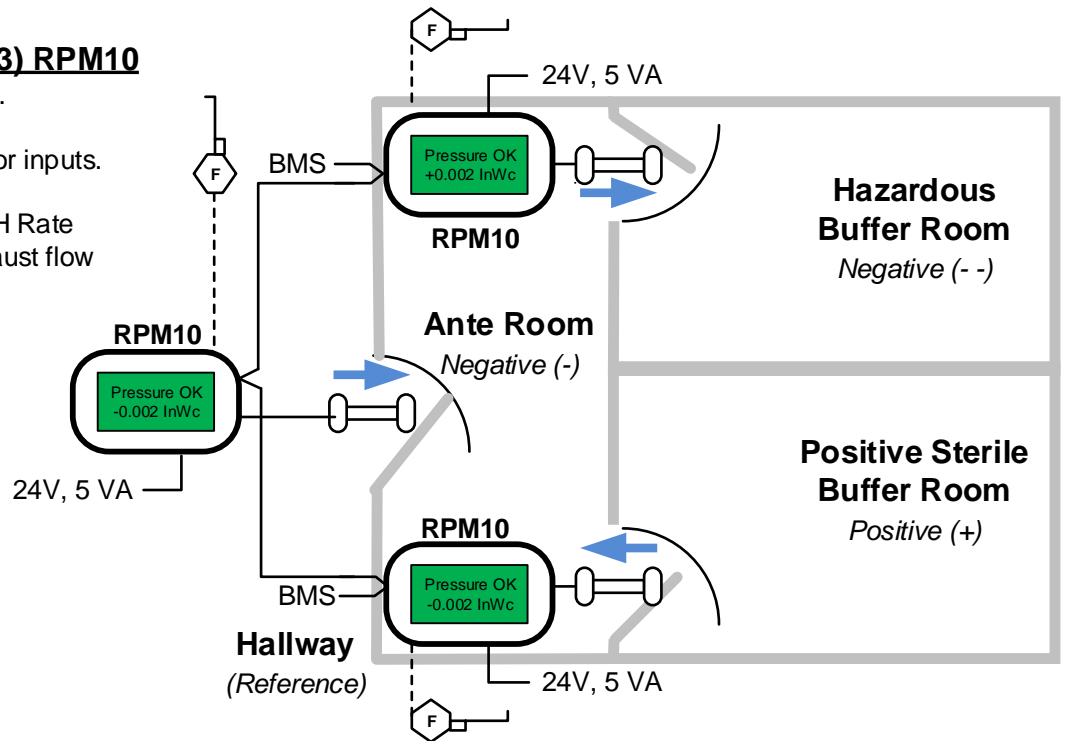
3) RPM10

or inputs.

H Rate
aust flow

F

24V, 5 VA

F

BMS

Pressure OK
+0.002 InWc

RPM10

Hazardous
Buffer Room
Negative (- -)

RPM10

Pressure OK
-0.002 InWc

Ante Room
Negative (-)

24V, 5 VA

Positive Sterile
Buffer Room
Positive (+)

RPM10

BMS

Pressure OK
-0.002 InWc

Hallway
(Reference)

24V, 5 VA

F